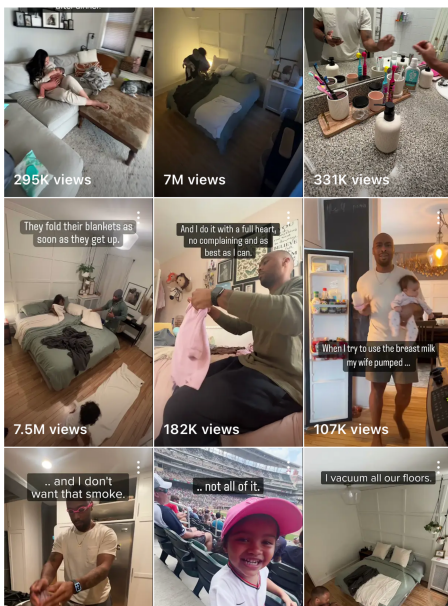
295K views

7M views

331K views

They fold their blankets as soon as they get up.

7.5M views

And I do it with a full heart, no complaining and as best as I can.

182K views

When I try to use the breast milk my wife pumped ...

107K views

... and I don't want that smoke.

.. not all of it.

I vacuum all our floors.